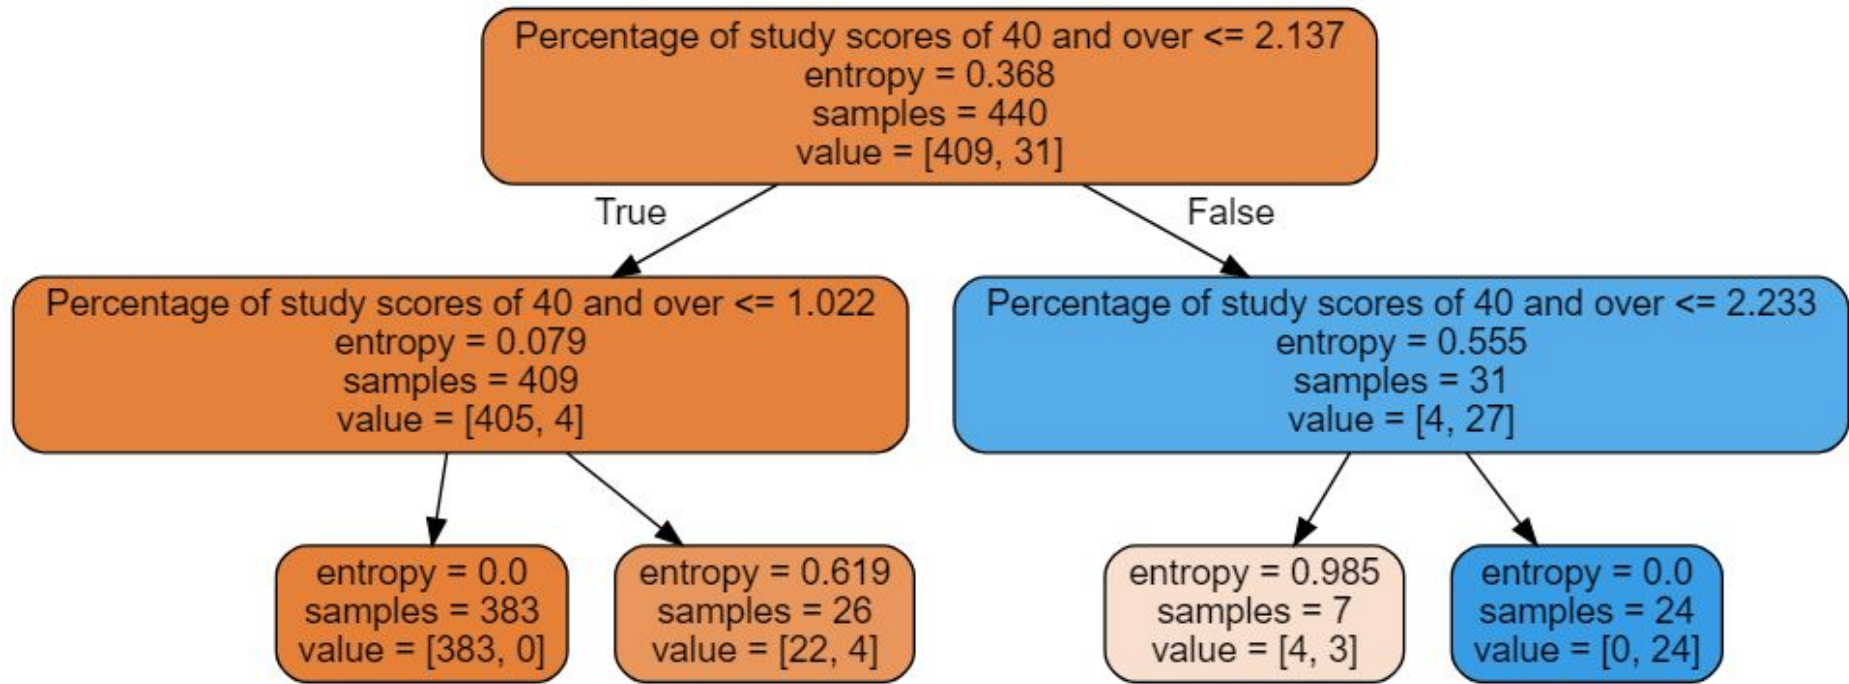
Percentage of study scores of 40 and over <= 2.137
entropy = 0.368
samples = 440
value = [409, 31]

True

False

Percentage of study scores of 40 and over <= 1.022
entropy = 0.079
samples = 409
value = [405, 4]

Percentage of study scores of 40 and over <= 2.233
entropy = 0.555
samples = 31
value = [4, 27]

entropy = 0.0
samples = 383
value = [383, 0]

entropy = 0.619
samples = 26
value = [22, 4]

entropy = 0.985
samples = 7
value = [4, 3]

entropy = 0.0
samples = 24
value = [0, 24]